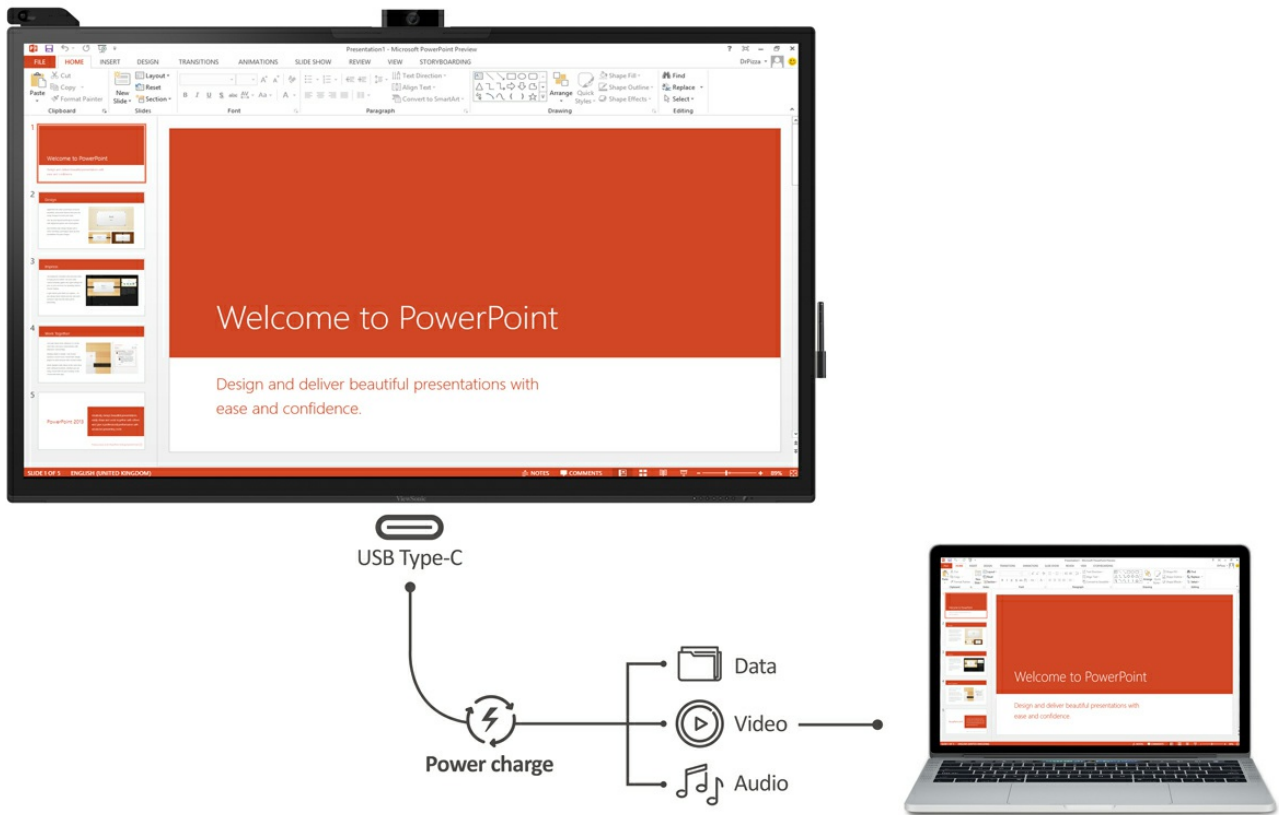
Presentation1 - Microsoft PowerPoint Preview

FILE HOME INSERT DESIGN TRANSITIONS ANIMATIONS SLIDE SHOW REVIEW VIEW STORYBOARDING

DrPizza

Paste Cut Copy Format Painter Clipboard

New Slide Layout Reset Section Slides

Font

Text Direction Align Text Convert to SmartArt Paragraph

Arrange Quick Styles Shape Fill Shape Outline Shape Effects Drawing

Find Replace Select Editing

1 Welcome to PowerPoint

2

3

4

5 PowerPoint 2013

Welcome to PowerPoint

Design and deliver beautiful presentations with ease and confidence.

SLIDE 1 OF 5 ENGLISH (UNITED KINGDOM) NOTES COMMENTS 89%

ViewSonic

USB Type-C

Power charge

Data

Video

Audio

Welcome to PowerPoint

Design and deliver beautiful presentations with ease and confidence.